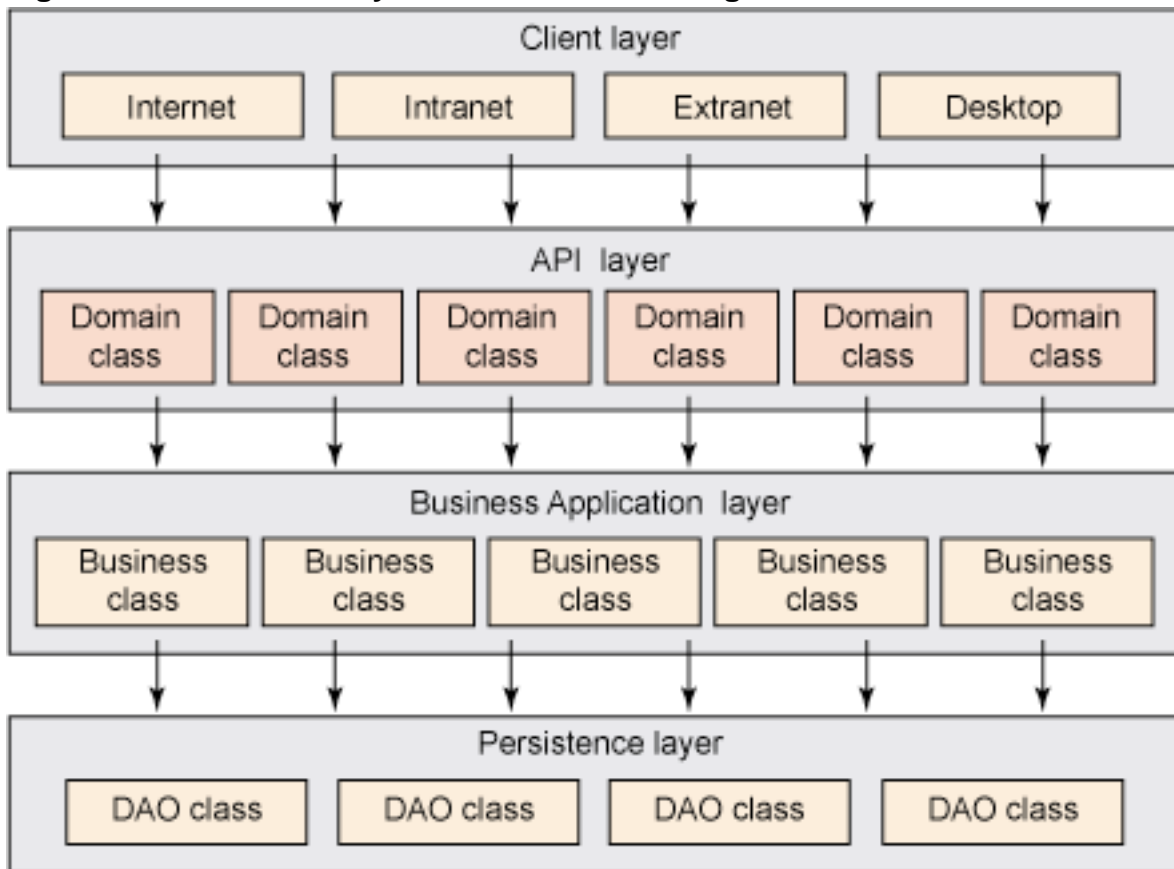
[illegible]

Client layer

Internet

Intranet

Extranet

Desktop

API layer

Domain class

Domain class

Domain class

Domain class

Domain class

Domain class

Business Application layer

Business class

Business class

Business class

Business class

Business class

Persistence layer

DAO class

DAO class

DAO class

DAO class